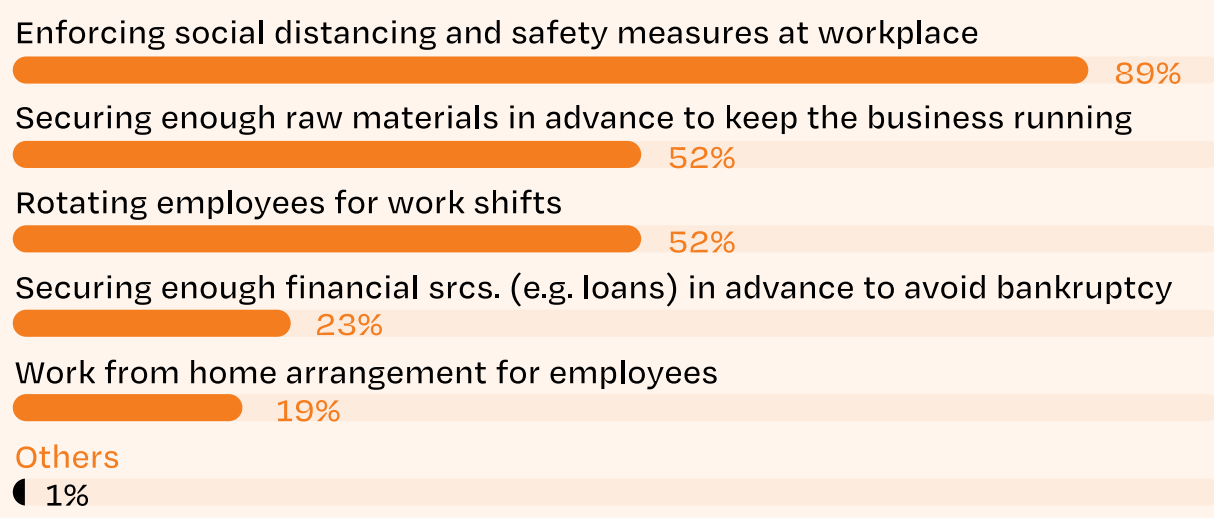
Enforcing social distancing and safety measures at workplace

89%

Securing enough raw materials in advance to keep the business running

52%

Rotating employees for work shifts

52%

Securing enough financial srcs. (e.g. loans) in advance to avoid bankruptcy

23%

Work from home arrangement for employees

19%

Others

1%